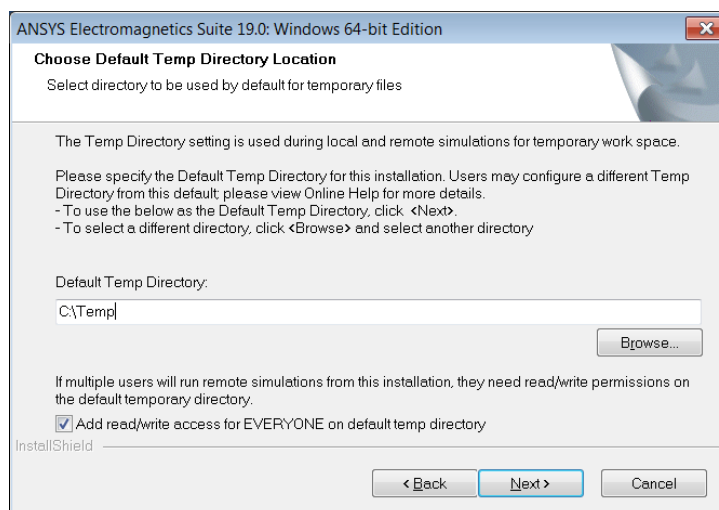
ANSYS Electromagnetics Suite 19.0: Windows 64-bit Edition

Choose Default Temp Directory Location

Select directory to be used by default for temporary files

The Temp Directory setting is used during local and remote simulations for temporary work space.

Please specify the Default Temp Directory for this installation. Users may configure a different Temp Directory from this default; please view Online Help for more details.
- To use the below as the Default Temp Directory, click <Next>.
- To select a different directory, click <Browse> and select another directory

Default Temp Directory:

C:\Temp

Browse...

If multiple users will run remote simulations from this installation, they need read/write permissions on the default temporary directory.

Add read/write access for EVERYONE on default temp directory

InstallShield

< Back

Next >

Cancel